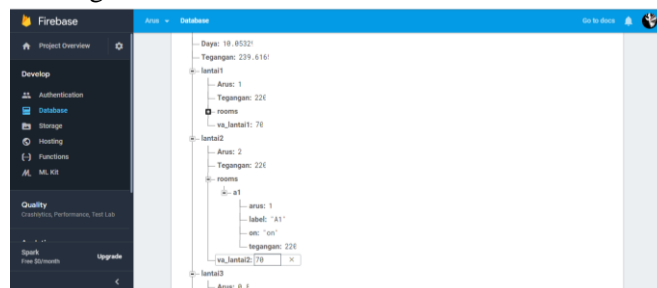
Firebase
Project Overview
Develop
Authentication
Database
Storage
Hosting
Functions
ML Kit
Quality
Crashlytics, Performance, Test Lab
Spark
Free $0/month
Upgrade
Arus
Database
Go to docs
Daya: 10.0532
Tegangan: 239.616
lantai1
Arus: 1
Tegangan: 22
rooms
va_lantai1: 70
lantai2
Arus: 2
Tegangan: 22
rooms
a1
arus: 1
label: "A1"
on: "on"
tegangan: 22
va_lantai2: 70
lantai3
Arus: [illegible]